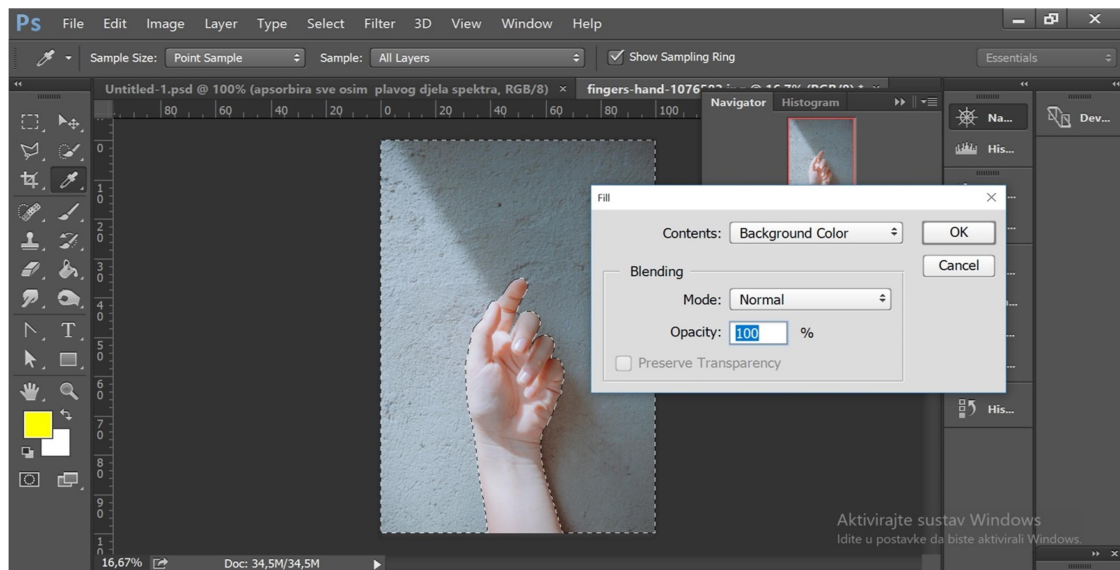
Ps File Edit Image Layer Type Select Filter 3D View Window Help

Sample Size: Point Sample Sample: All Layers Show Sampling Ring Essentials

Untitled-1.psd @ 100% (apsorbira sve osim plavog djela spektra, RGB/8) × fingers-hand-1076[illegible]

Navigator Histogram

Na... His... Dev... His...

80 60 40 20 0 20 40 60 80 100

0 1 0 2 0 3 0 4 0 5 0 6 0 7 0 8 0 9 0 1 0

Fill

Contents: Background Color

OK

Cancel

Blending

Mode: Normal

Opacity: 100 %

Preserve Transparency

16,67% Doc: 34,5M/34,5M

Aktivirajte sustav Windows
Idite u postavke da biste aktivirali Windows.